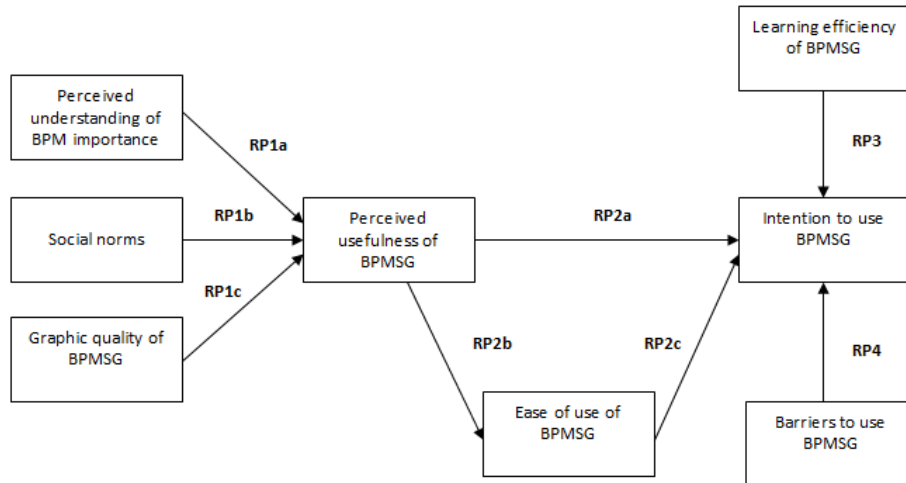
Learning efficiency of BPMSG

Perceived understanding of BPM importance

RP1a

RP3

RP1b

Social norms

Perceived usefulness of BPMSG

RP2a

Intention to use BPMSG

RP1c

Graphic quality of BPMSG

RP2b

RP2c

RP4

Ease of use of BPMSG

Barriers to use BPMSG